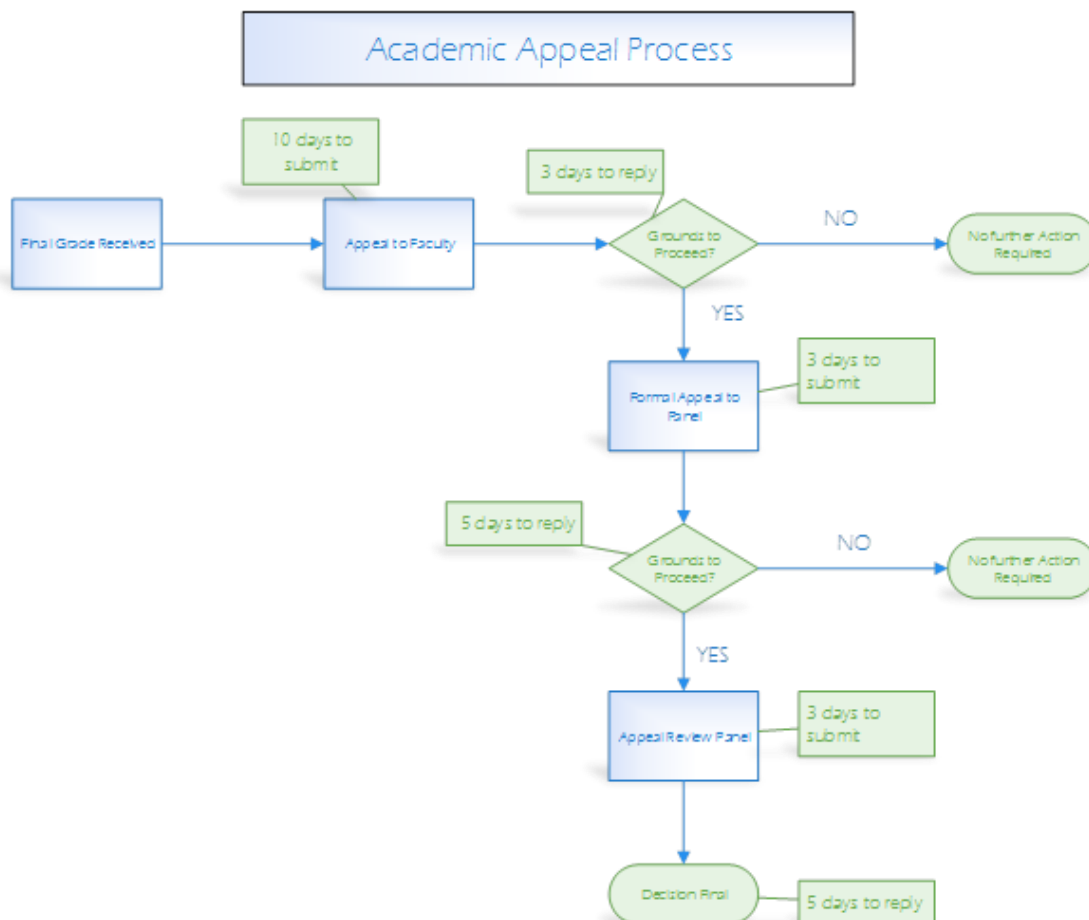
Academic Appeal Process

10 days to submit

Final Grade Received

Appeal to Faculty

3 days to reply

Grounds to Proceed?

NO

No further Action Required

YES

Formal Appeal to Panel

3 days to submit

5 days to reply

Grounds to Proceed?

NO

No further Action Required

YES

Appeal Review Panel

3 days to submit

Decision Final

5 days to reply